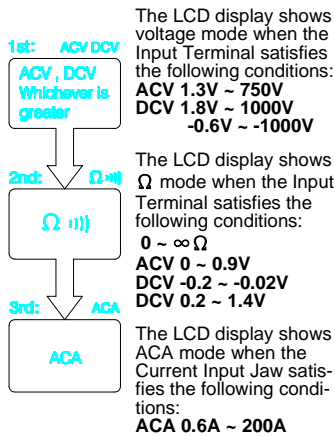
1st: ACV DCV

ACV , DCV Whichever is greater

2nd: Ω •))

Ω •))

3rd: ACA

ACA

The LCD display shows voltage mode when the Input Terminal satisfies the following conditions:
ACV 1.3V ~ 750V
DCV 1.8V ~ 1000V
-0.6V ~ -1000V

The LCD display shows Ω mode when the Input Terminal satisfies the following conditions:
0 ~ ∞ Ω
ACV 0 ~ 0.9V
DCV -0.2 ~ -0.02V
DCV 0.2 ~ 1.4V

The LCD display shows ACA mode when the Current Input Jaw satisfies the following conditions:
ACA 0.6A ~ 200A